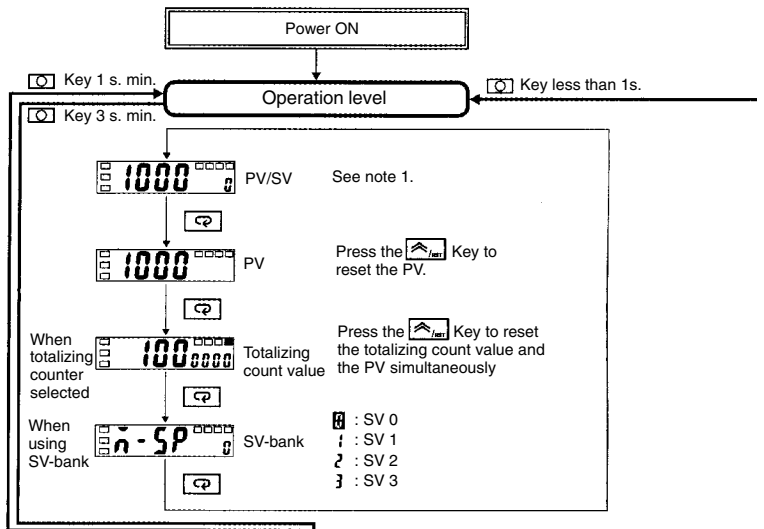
Power ON

Key 1 s. min.

Key less than 1s.

Operation level

Key 3 s. min.

1000 0

PV/SV

See note 1.

1000

PV

Press the Key to reset the PV.

When totalizing counter selected

100 0000

Totalizing count value

Press the Key to reset the totalizing count value and the PV simultaneously

When using SV-bank

n-SP 0

SV-bank

0 : SV 0
1 : SV 1
2 : SV 2
3 : SV 3